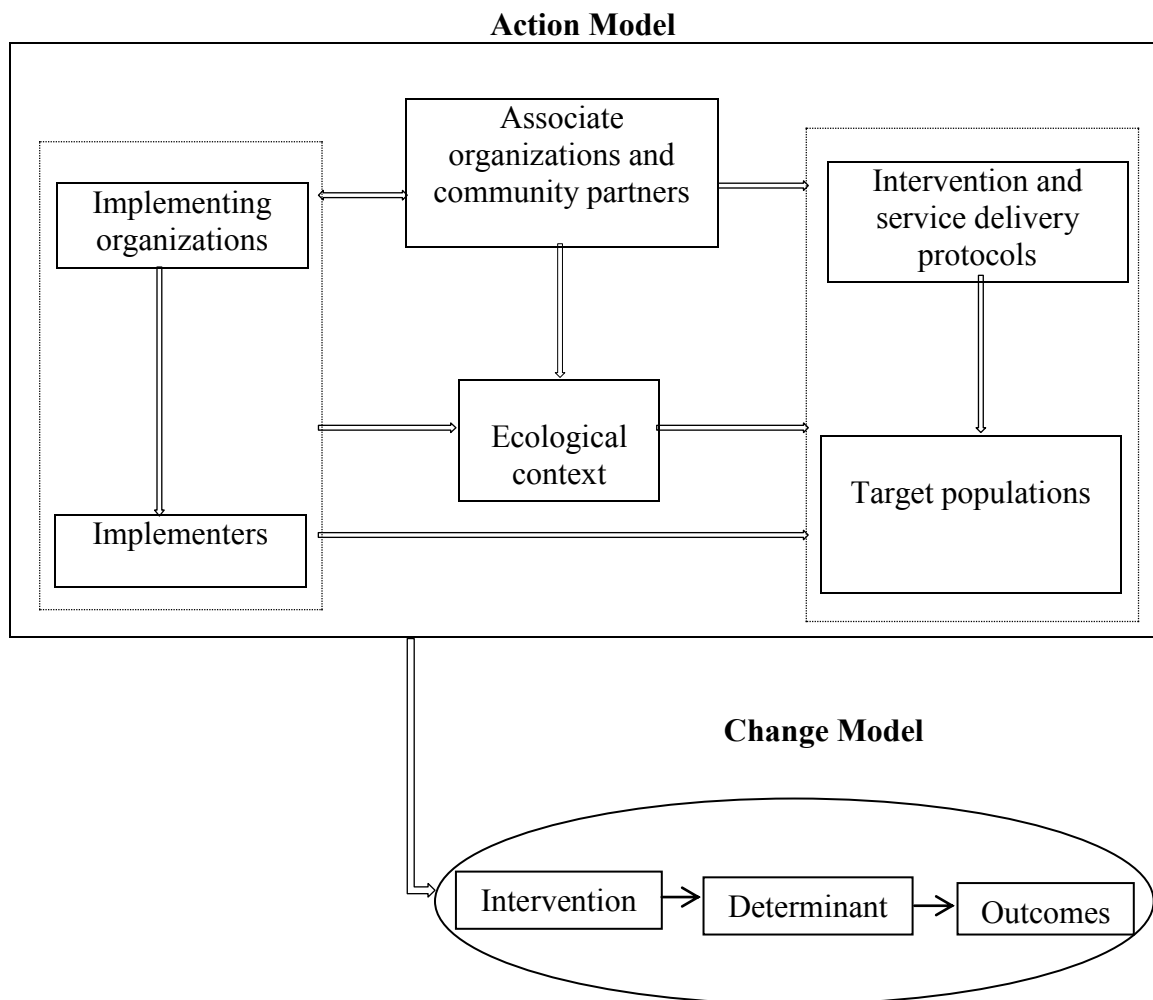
**Action Model**

Implementing organizations

Associate organizations and community partners

Intervention and service delivery protocols

Ecological context

Target populations

Implementers

**Change Model**

Intervention

Determinant

Outcomes